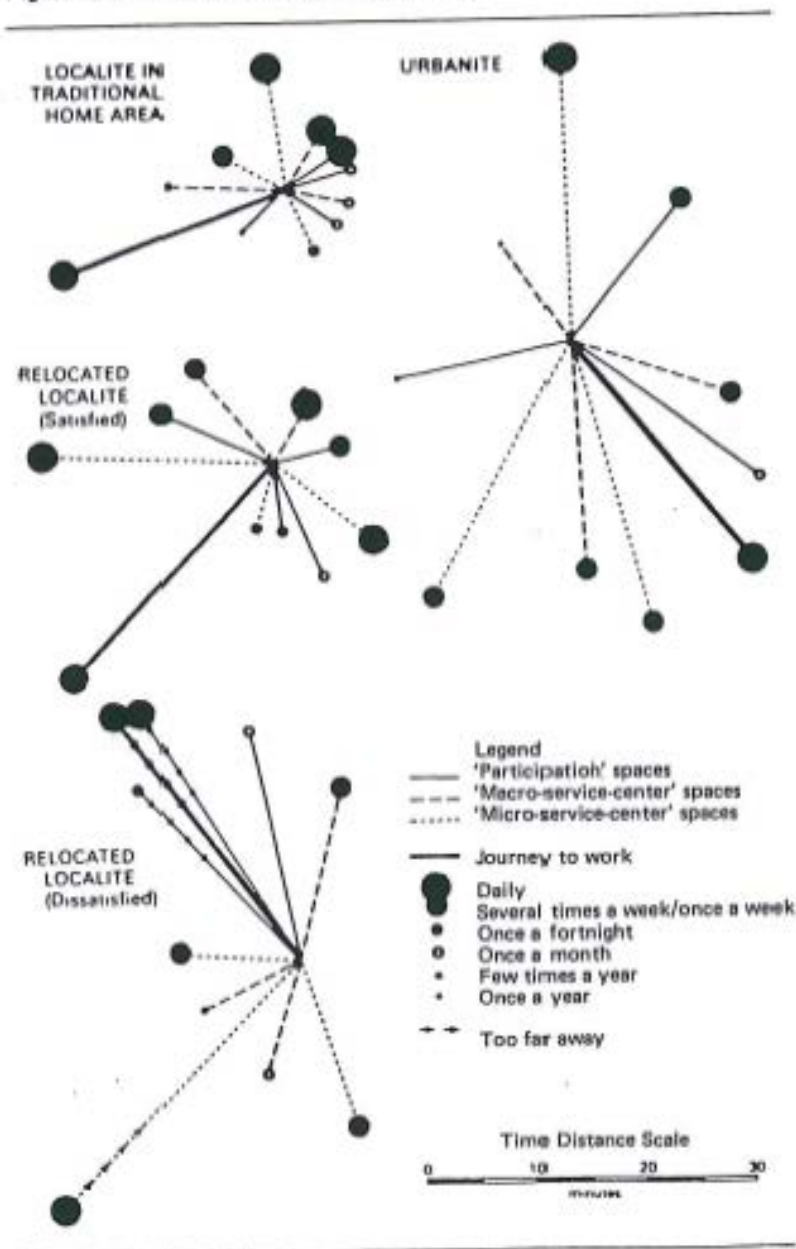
LOCALITE IN TRADITIONAL HOME AREA

URBANITE

RELOCATED LOCALITE (Satisfied)

RELOCATED LOCALITE (Dissatisfied)

Legend
'Participation' spaces
'Macro-service-center' spaces
'Micro-service-center' spaces

Journey to work

Daily
Several times a week/once a week
Once a fortnight
Once a month
Few times a year
Once a year

Too far away

Time Distance Scale
0 10 20 30
minutes